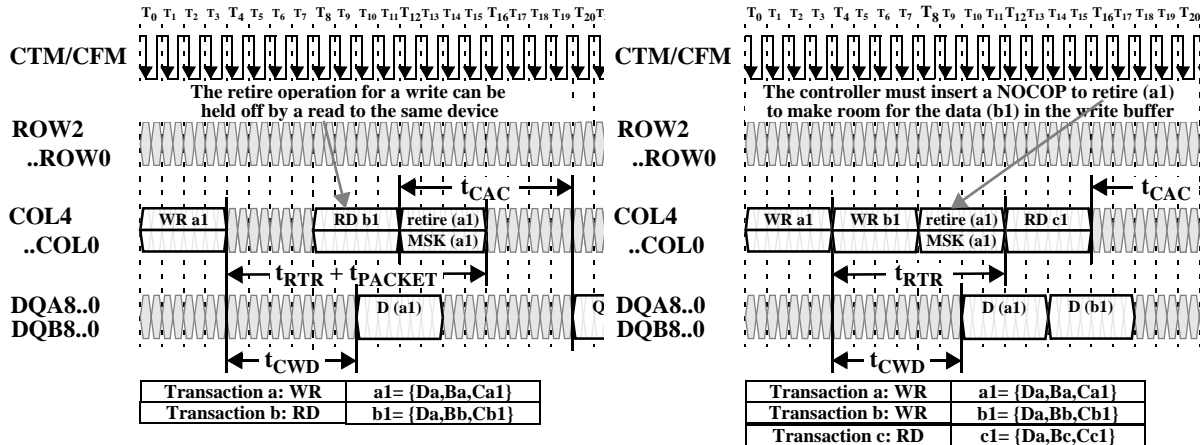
$T_0$ $T_1$ $T_2$ $T_3$ $T_4$ $T_5$ $T_6$ $T_7$ $T_8$ $T_9$ $T_{10}$ $T_{11}$ $T_{12}$ $T_{13}$ $T_{14}$ $T_{15}$ $T_{16}$ $T_{17}$ $T_{18}$ $T_{19}$ $T_{20}$ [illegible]

CTM/CFM

The retire operation for a write can be held off by a read to the same device

ROW2 ..ROW0

$t_{CAC}$

COL4 ..COL0

WR a1

RD b1

retire (a1)

MSK (a1)

$t_{RTR} + t_{PACKET}$

DQA8..0 DQB8..0

D (a1)

Q

$t_{CWD}$

| Transaction a: WR | a1= {Da,Ba,Ca1} |
|---|---|
| Transaction b: RD | b1= {Da,Bb,Cb1} |

$T_0$ $T_1$ $T_2$ $T_3$ $T_4$ $T_5$ $T_6$ $T_7$ $T_8$ $T_9$ $T_{10}$ $T_{11}$ $T_{12}$ $T_{13}$ $T_{14}$ $T_{15}$ $T_{16}$ $T_{17}$ $T_{18}$ $T_{19}$ $T_{20}$

CTM/CFM

The controller must insert a NOCOP to retire (a1) to make room for the data (b1) in the write buffer

ROW2 ..ROW0

$t_{CAC}$

COL4 ..COL0

WR a1

WR b1

retire (a1)

MSK (a1)

RD c1

$t_{RTR}$

DQA8..0 DQB8..0

D (a1)

D (b1)

$t_{CWD}$

| Transaction a: WR | a1= {Da,Ba,Ca1} |
|---|---|
| Transaction b: WR | b1= {Da,Bb,Cb1} |
| Transaction c: RD | c1= {Da,Bc,Cc1} |